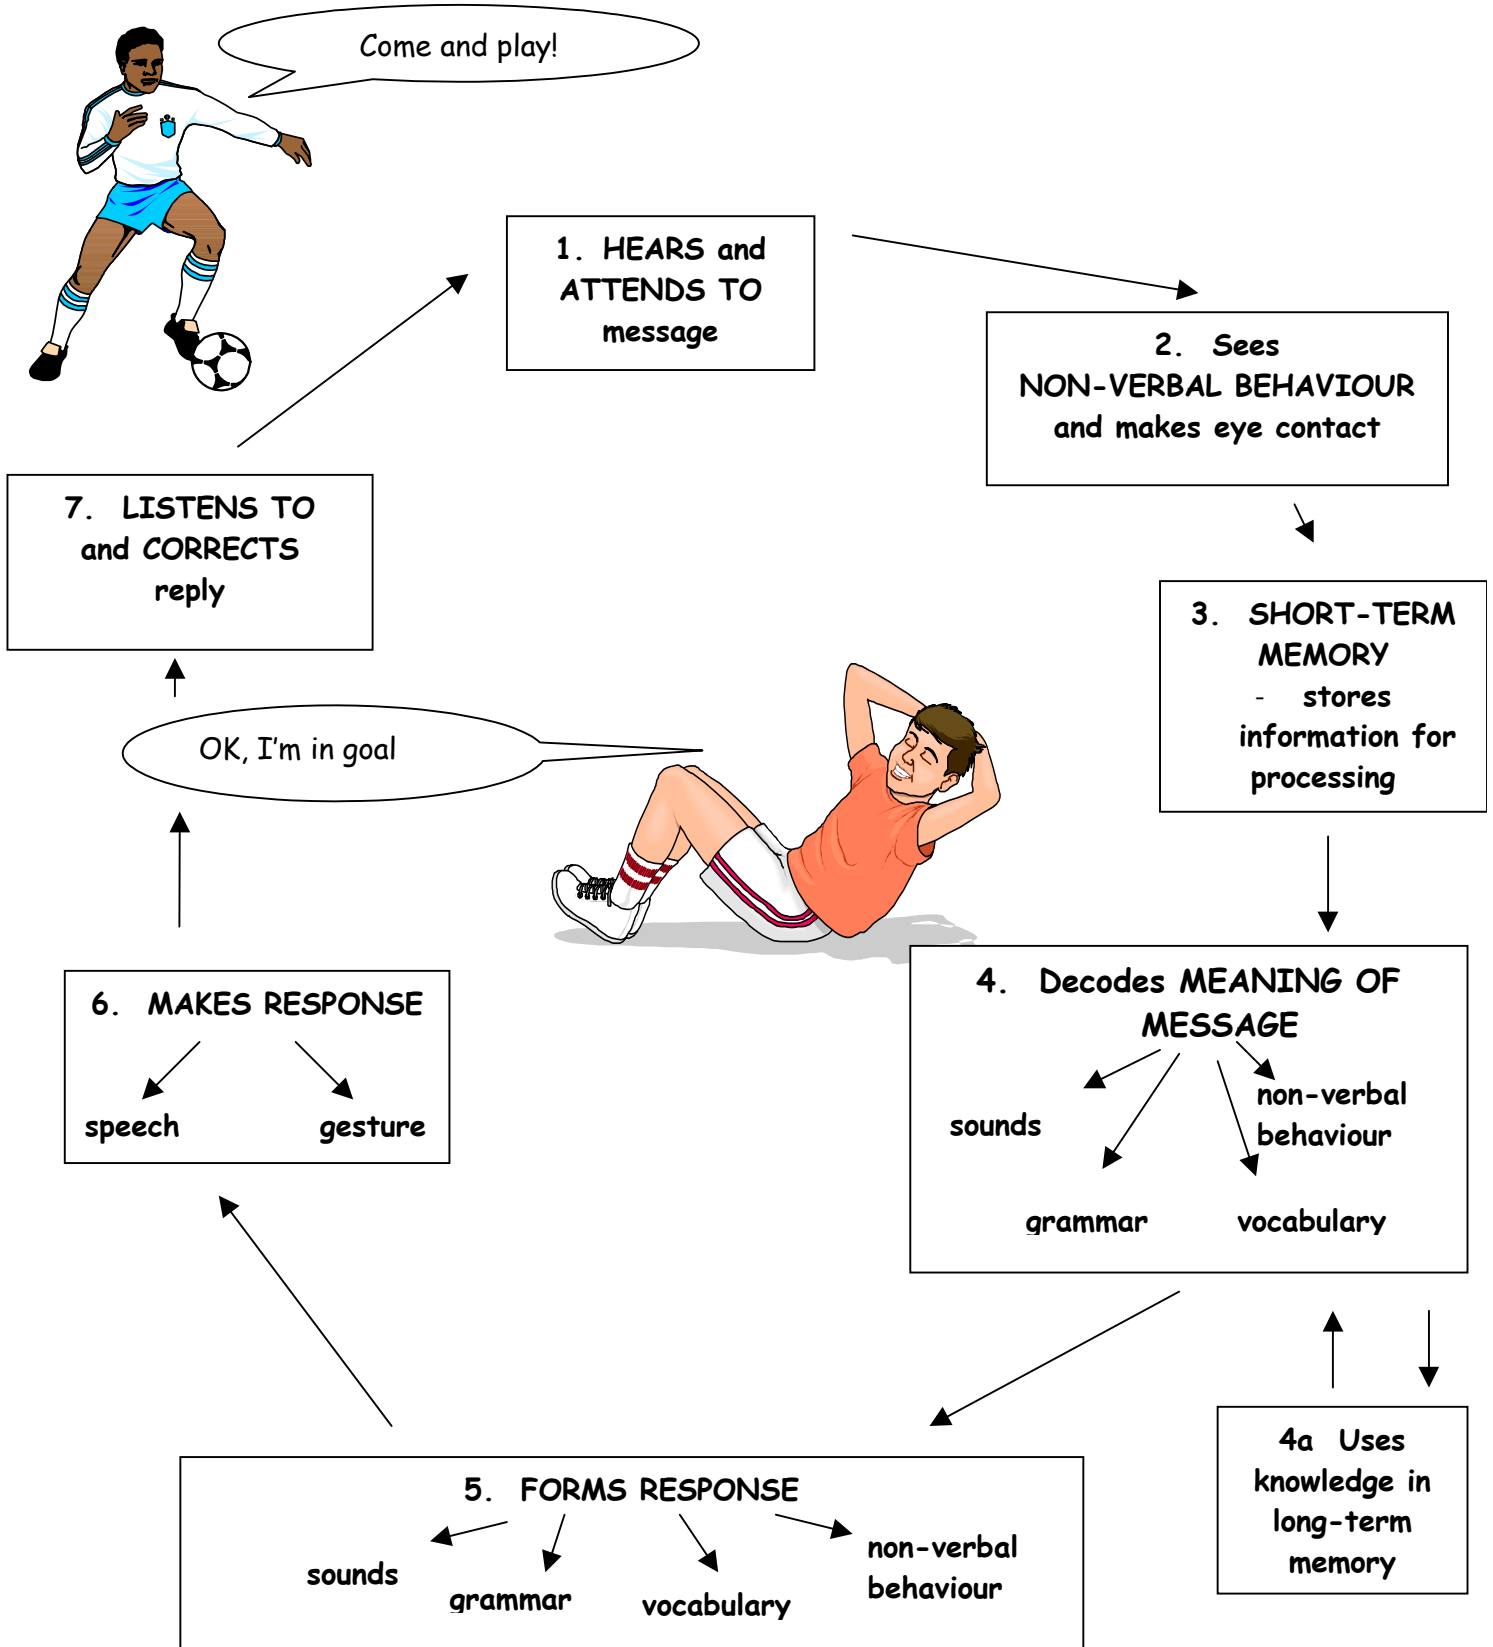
Come and play!

1. HEARS and ATTENDS TO message

2. Sees NON-VERBAL BEHAVIOUR and makes eye contact

3. SHORT-TERM MEMORY
- stores information for processing

4. Decodes MEANING OF MESSAGE

sounds

non-verbal behaviour

grammar

vocabulary

4a Uses knowledge in long-term memory

5. FORMS RESPONSE

sounds

grammar

vocabulary

non-verbal behaviour

6. MAKES RESPONSE

speech

gesture

OK, I'm in goal

7. LISTENS TO and CORRECTS reply